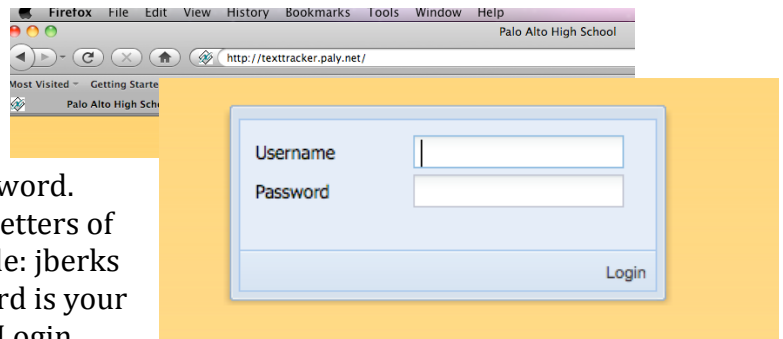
Firefox File Edit View History Bookmarks Tools Window Help

Palo Alto High School

http://texttracker.paly.net/

Most Visited Getting Starte

Palo Alto High Scho

word.
etters of
le: jberks
rd is your
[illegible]

Username

Password

Login